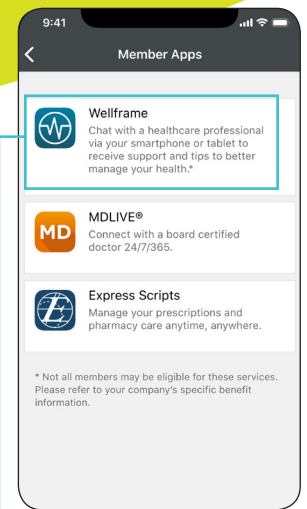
9:41

Member Apps

Wellframe
Chat with a healthcare professional via your smartphone or tablet to receive support and tips to better manage your health.*

MD
MDLIVE®
Connect with a board certified doctor 24/7/365.

Express Scripts
Manage your prescriptions and pharmacy care anytime, anywhere.

* Not all members may be eligible for these services. Please refer to your company's specific benefit information.